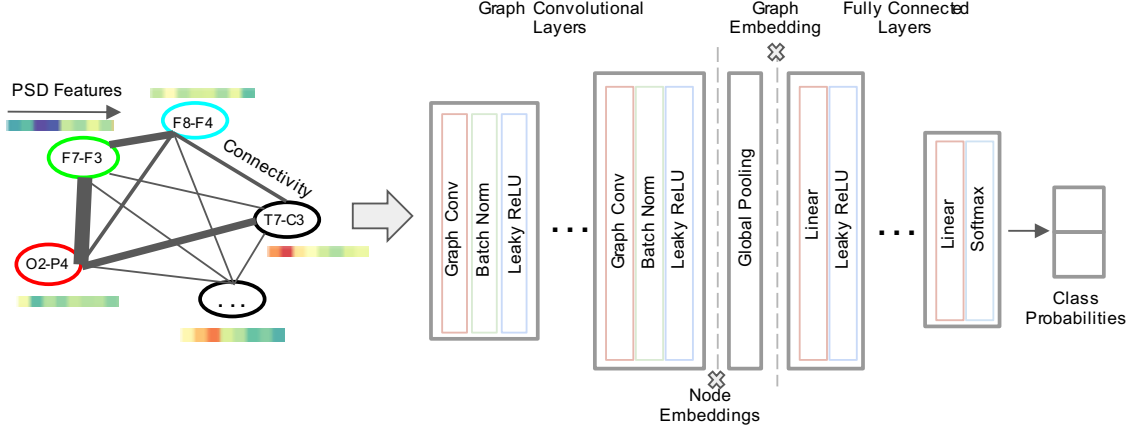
PSD Features

F8-F4

F7-F3

Connectivity

T7-C3

O2-P4

...

Graph Convolutional Layers

Graph Conv

Batch Norm

Leaky ReLU

...

Graph Conv

Batch Norm

Leaky ReLU

Graph Embedding

Global Pooling

Node Embeddings

Fully Connected Layers

Linear

Leaky ReLU

...

Linear

Softmax

Class Probabilities